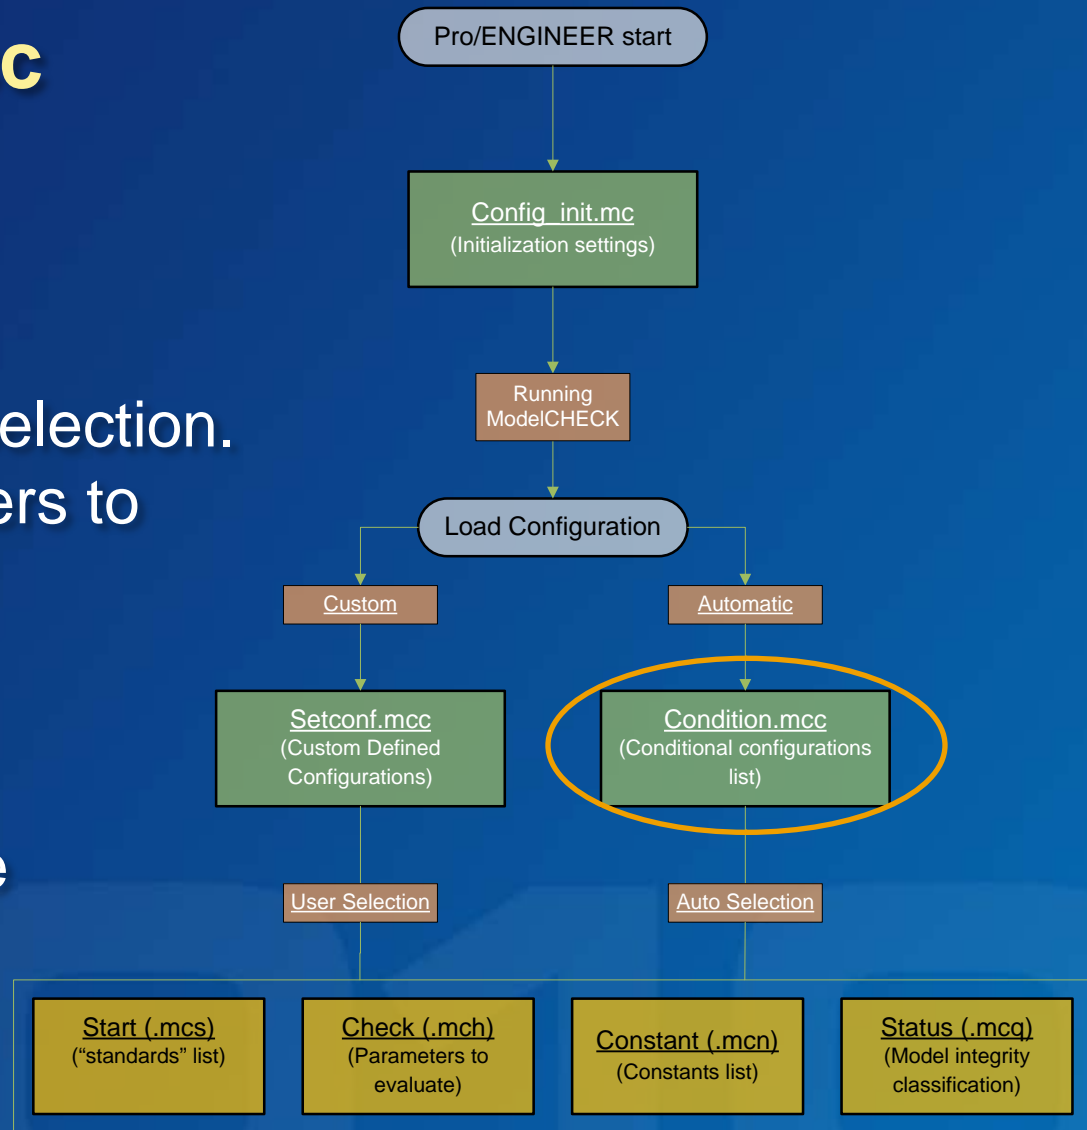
c

election.
ers to

e

Pro/ENGINEER start

Config_init.mc
(Initialization settings)

Running ModelCHECK

Load Configuration

Custom

Automatic

Setconf.mcc
(Custom Defined Configurations)

Condition.mcc
(Conditional configurations list)

User Selection

Auto Selection

Start (.mcs)
("standards" list)

Check (.mch)
(Parameters to evaluate)

Constant (.mcn)
(Constants list)

Status (.mcq)
(Model integrity classification)